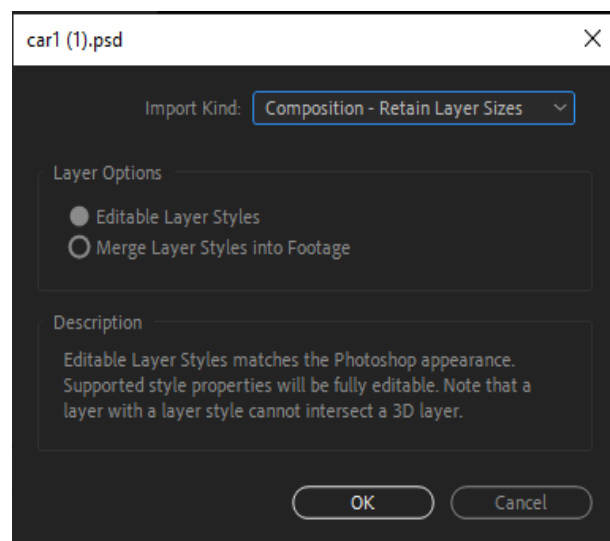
car1 (1).psd

×

Import Kind: Composition - Retain Layer Sizes

Layer Options

Editable Layer Styles

Merge Layer Styles into Footage

Description

Editable Layer Styles matches the Photoshop appearance. Supported style properties will be fully editable. Note that a layer with a layer style cannot intersect a 3D layer.

OK

Cancel